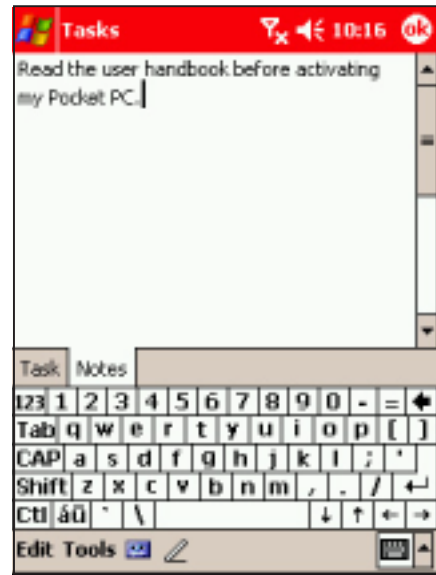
Tasks 10:16 ok

Read the user handbook before activating my Pocket PC.

Task Notes

123 1 2 3 4 5 6 7 8 9 0 - = ←
Tab q w e r t y u i o p [ ]
CAP a s d f g h j k l ; '
Shift z x c v b n m , . / ↵
Ctl áü ` \ ↓ ↑ ← →

Edit Tools